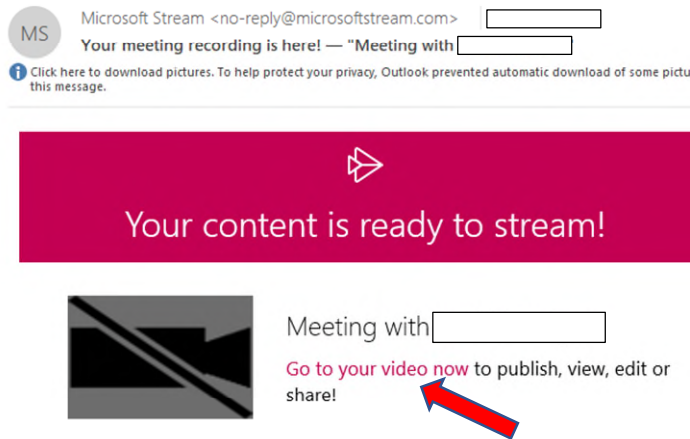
MS

Microsoft Stream <no-reply@microsoftstream.com>

Your meeting recording is here! — "Meeting with

Click here to download pictures. To help protect your privacy, Outlook prevented automatic download of some pictu this message.

Your content is ready to stream!

Meeting with

Go to your video now to publish, view, edit or share!